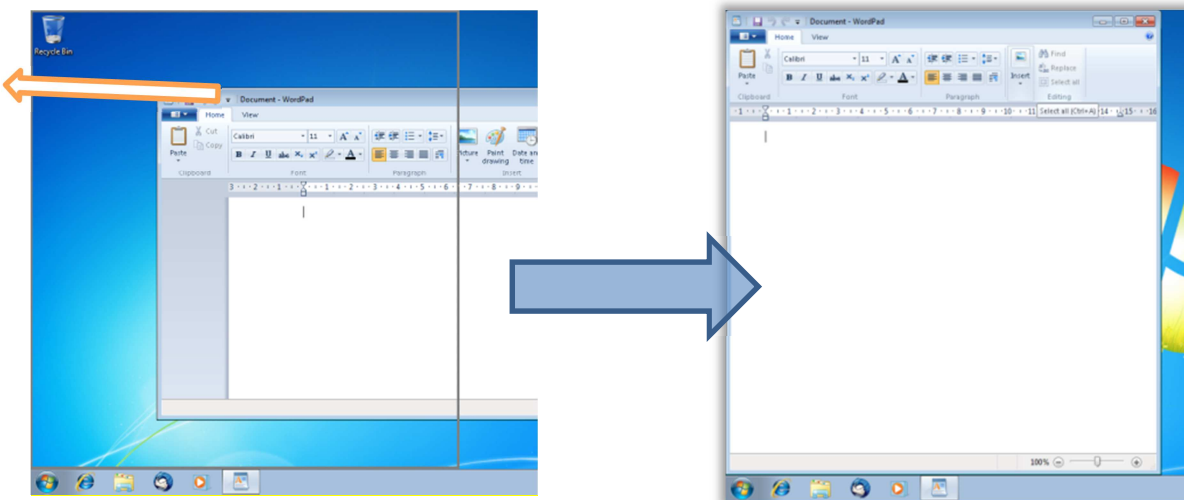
Recycle Bin

Document - WordPad

Home View

Paste Cut Copy
Clipboard

Calibri 11
B I U abc $X_2$ $X^2$ A
Font

Paragraph

Picture Paint drawing Date and time
Insert

3 · 2 · 1 · 1 · 2 · 3 · 4 · 5 · 6 · 7 · 8 · 9

Document - WordPad

Home View

Paste
Clipboard

Calibri 11
B I U abc $X_2$ $X^2$ A
Font

Paragraph

Insert

Find
Replace
Select all
Editing

1 · 2 · 3 · 4 · 5 · 6 · 7 · 8 · 9 · 10 · 11 Select all (Ctrl+A) 14 · 15 · 16

100%